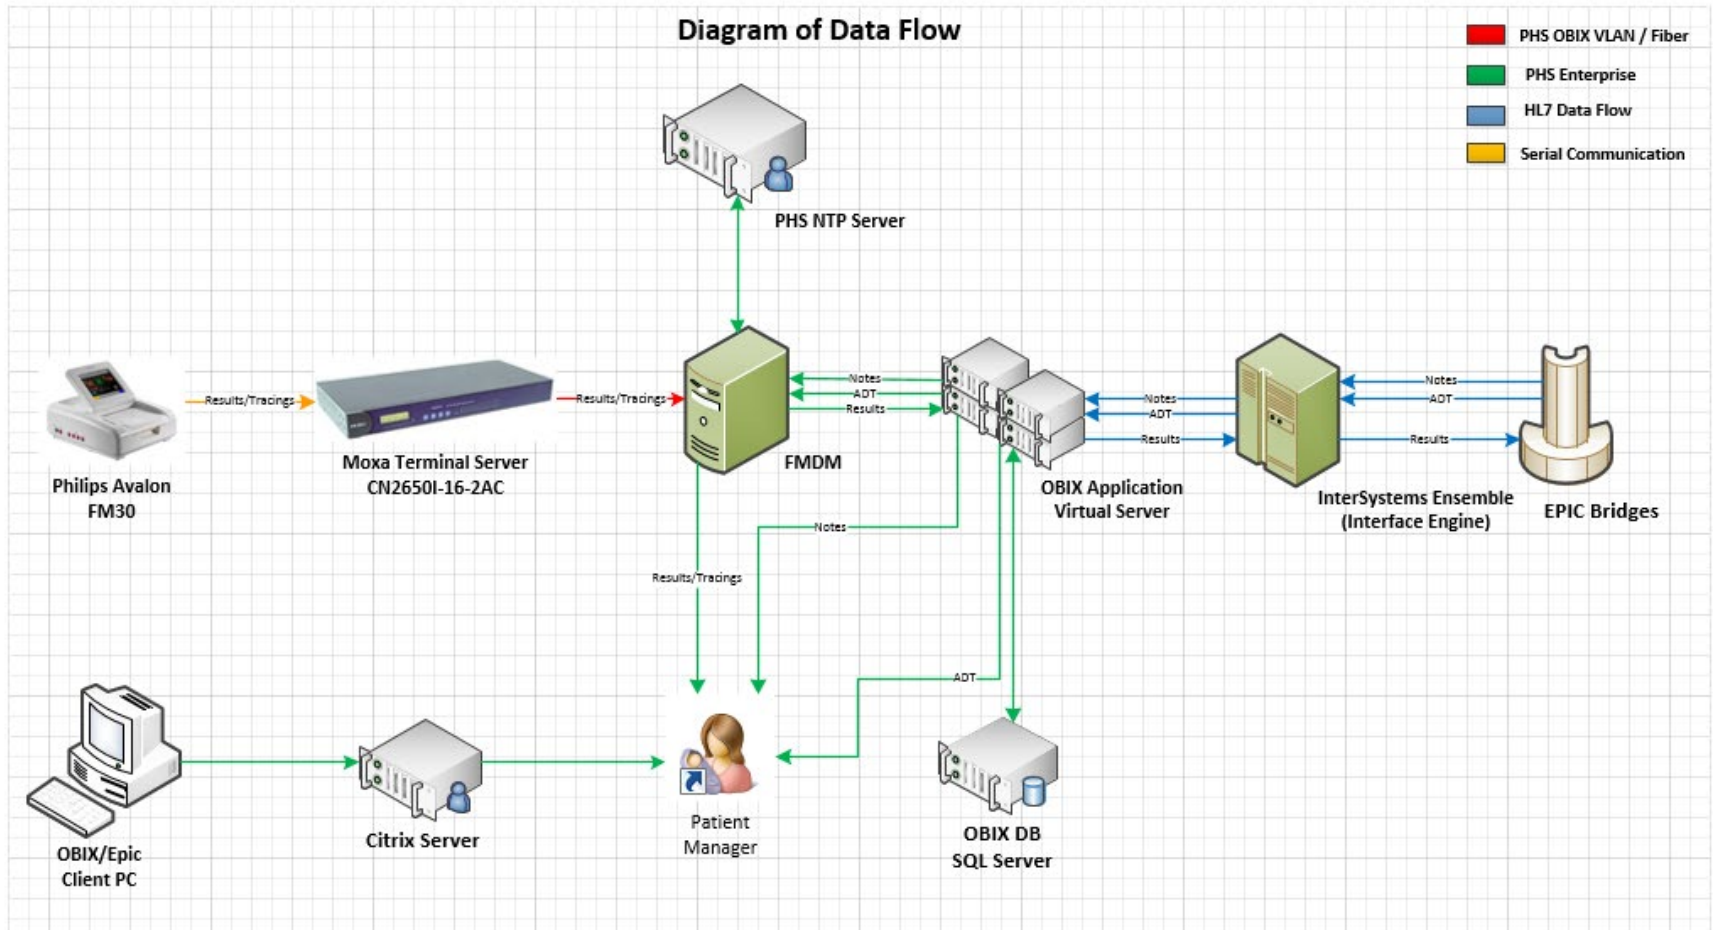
Diagram of Data Flow

PHS OBIX VLAN / Fiber
PHS Enterprise
HL7 Data Flow
Serial Communication

PHS NTP Server

Philips Avalon FM30

Results/Tracings

Moxa Terminal Server CN2650I-16-2AC

Results/Tracings

FMDM

Notes
ADT
Results

OBIX Application Virtual Server

Notes
ADT
Results

InterSystems Ensemble (Interface Engine)

Notes
ADT
Results

EPIC Bridges

Notes

Results/Tracings

ADT

OBIX/Epic Client PC

Citrix Server

Patient Manager

OBIX DB SQL Server